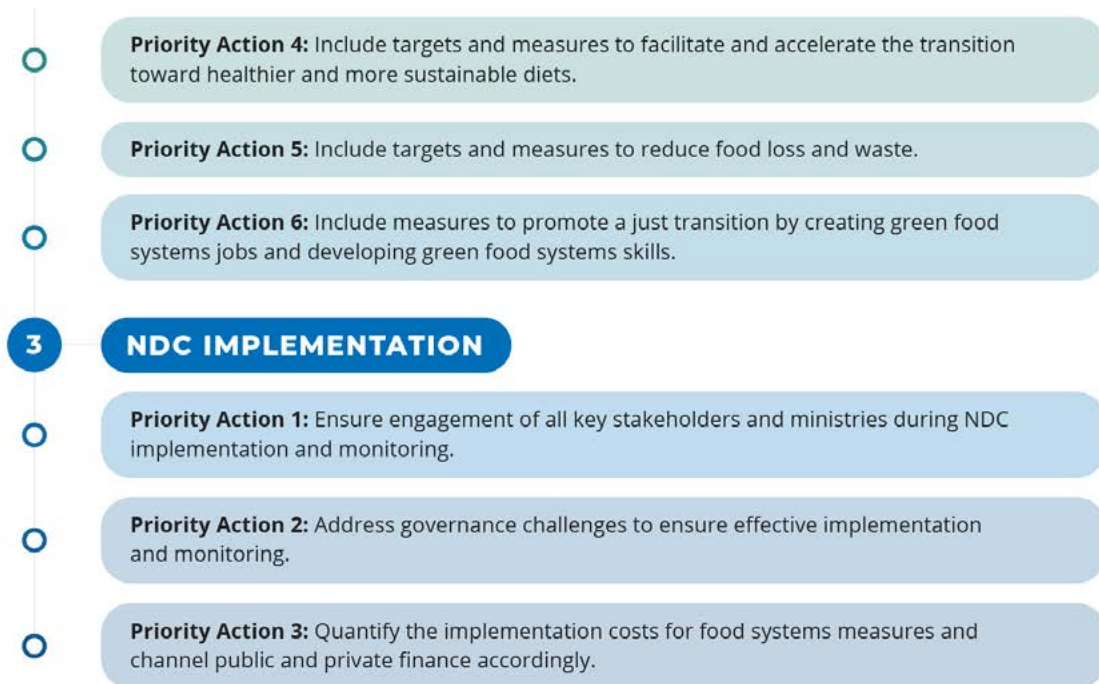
**Priority Action 4:** Include targets and measures to facilitate and accelerate the transition toward healthier and more sustainable diets.

**Priority Action 5:** Include targets and measures to reduce food loss and waste.

**Priority Action 6:** Include measures to promote a just transition by creating green food systems jobs and developing green food systems skills.

3

NDC IMPLEMENTATION

**Priority Action 1:** Ensure engagement of all key stakeholders and ministries during NDC implementation and monitoring.

**Priority Action 2:** Address governance challenges to ensure effective implementation and monitoring.

**Priority Action 3:** Quantify the implementation costs for food systems measures and channel public and private finance accordingly.